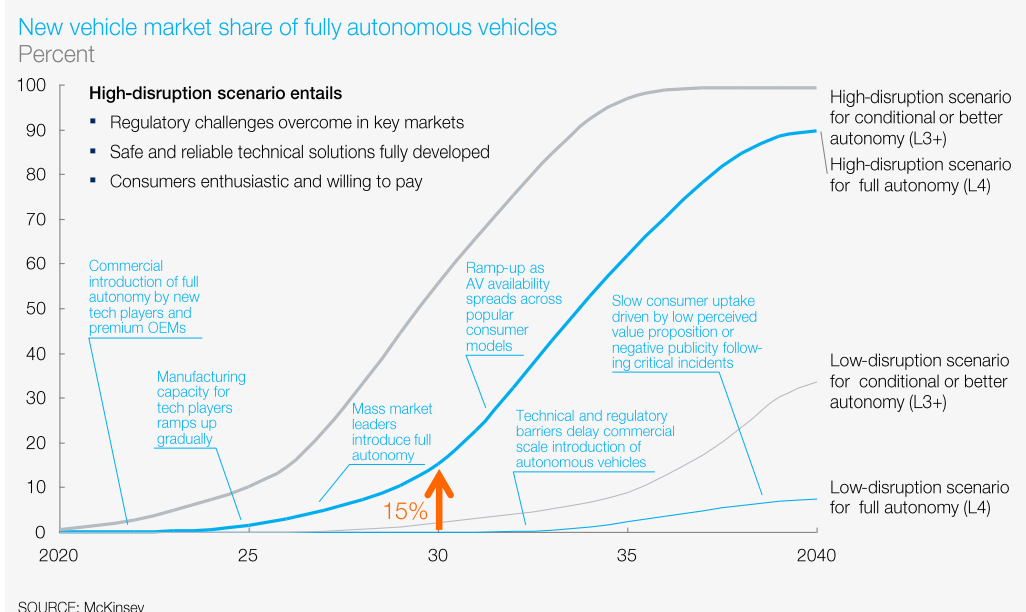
New vehicle market share of fully autonomous vehicles
Percent

High-disruption scenario entails
▪ Regulatory challenges overcome in key markets
▪ Safe and reliable technical solutions fully developed
▪ Consumers enthusiastic and willing to pay

100
90
80
70
60
50
40
30
20
10
0

High-disruption scenario for conditional or better autonomy (L3+)
High-disruption scenario for full autonomy (L4)
Low-disruption scenario for conditional or better autonomy (L3+)
Low-disruption scenario for full autonomy (L4)

Commercial introduction of full autonomy by new tech players and premium OEMs

Manufacturing capacity for tech players ramps up gradually

Mass market leaders introduce full autonomy

Ramp-up as AV availability spreads across popular consumer models

Slow consumer uptake driven by low perceived value proposition or negative publicity following critical incidents

Technical and regulatory barriers delay commercial scale introduction of autonomous vehicles

15%

2020
25
30
35
2040

SOURCE: McKinsey